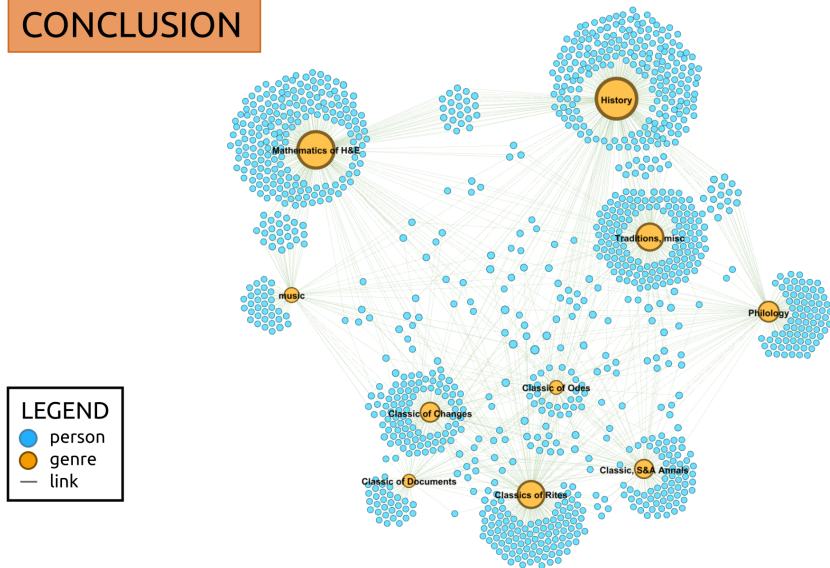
CONCLUSION

History

Mathematics of H&E

Traditions, misc

music

Philology

Classic of Odes

Classic of Changes

Classic, S&A Annals

Classic of Documents

Classics of Rites

LEGEND
person
genre
link